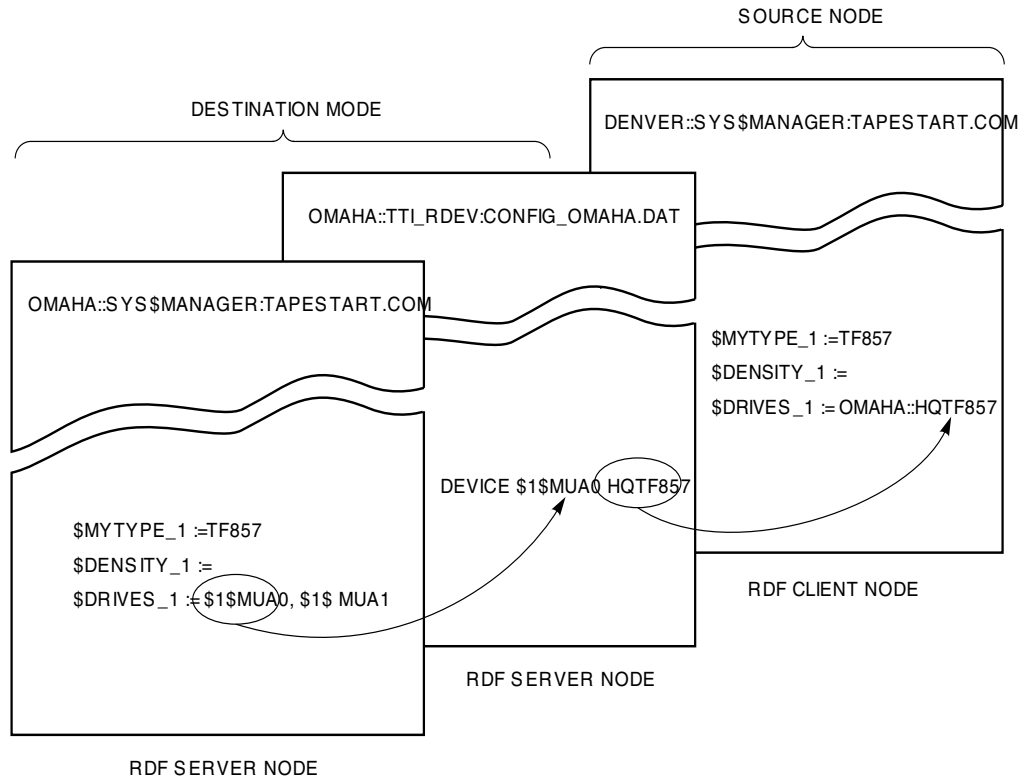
SOURCE NODE

DESTINATION MODE

DENVER::SYS$MANAGER:TAPESTART.COM

OMAHA::TTI_RDEV:CONFIG_OMAHA.DAT

OMAHA::SYS$MANAGER:TAPESTART.COM

$MYTYPE_1 :=TF857
$DENSITY_1 :=
$DRIVES_1 := OMAHA::HQTF857

DEVICE $1$MUA0 HQTF857

$MYTYPE_1 :=TF857
$DENSITY_1 :=
$DRIVES_1 := $1$MUA0, $1$ MUA1

RDF CLIENT NODE

RDF SERVER NODE

RDF SERVER NODE